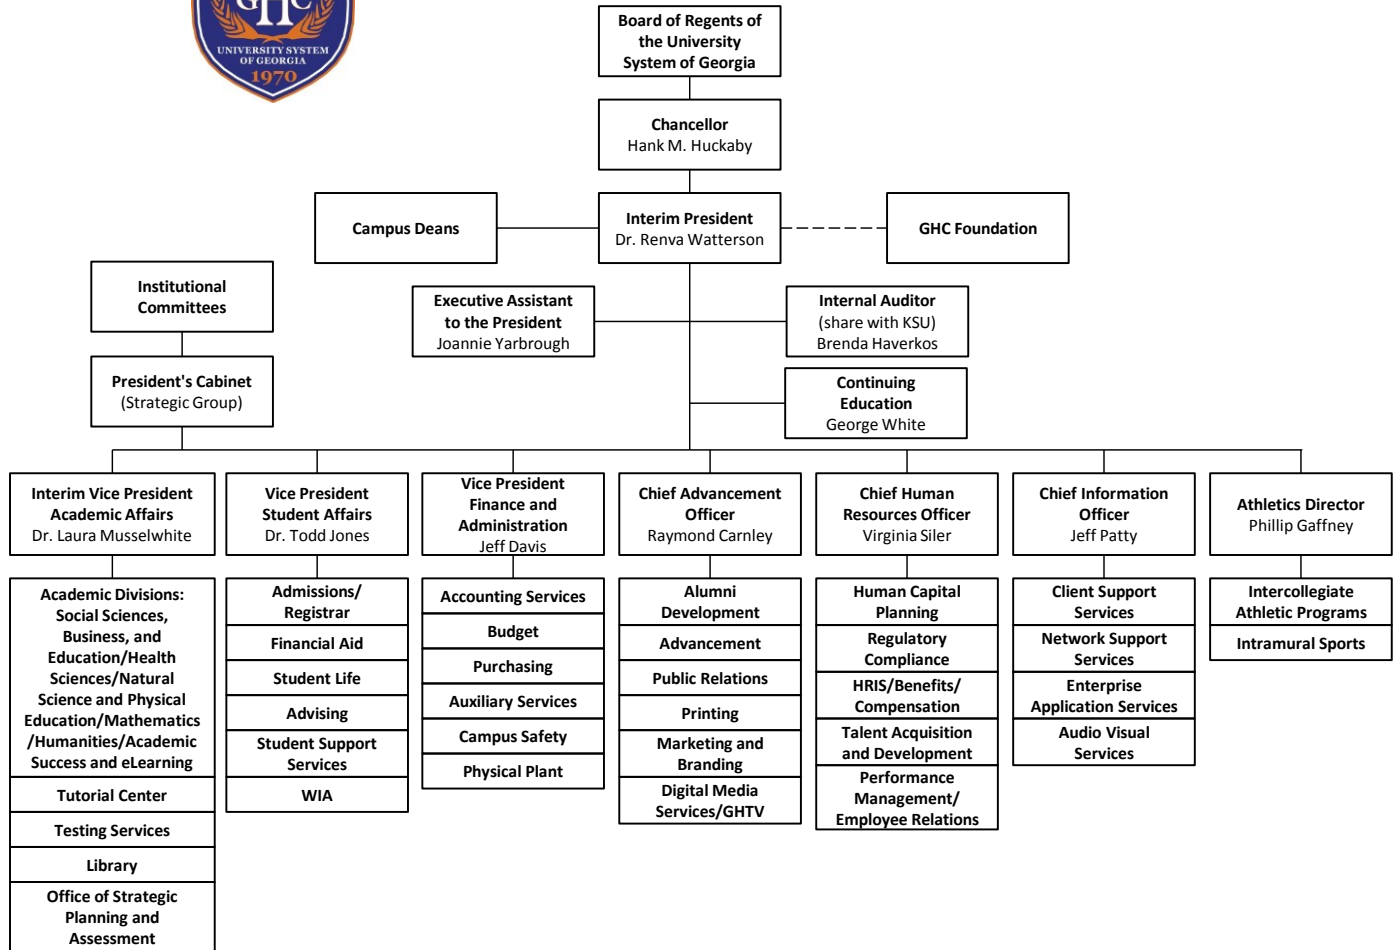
GHC
UNIVERSITY SYSTEM OF GEORGIA
1970

Board of Regents of the University System of Georgia

Chancellor
Hank M. Huckaby

Campus Deans

Interim President
Dr. Renva Watterson

GHC Foundation

Institutional Committees

Executive Assistant to the President
Joannie Yarbrough

Internal Auditor
(share with KSU)
Brenda Haverkos

President's Cabinet
(Strategic Group)

Continuing Education
George White

Interim Vice President Academic Affairs
Dr. Laura Musselwhite

Academic Divisions: Social Sciences, Business, and Education/Health Sciences/Natural Science and Physical Education/Mathematics /Humanities/Academic Success and eLearning

Tutorial Center

Testing Services

Library

Office of Strategic Planning and Assessment

Vice President Student Affairs
Dr. Todd Jones

Admissions/ Registrar

Financial Aid

Student Life

Advising

Student Support Services

WIA

Vice President Finance and Administration
Jeff Davis

Accounting Services

Budget

Purchasing

Auxiliary Services

Campus Safety

Physical Plant

Chief Advancement Officer
Raymond Carnley

Alumni Development

Advancement

Public Relations

Printing

Marketing and Branding

Digital Media Services/GHTV

Chief Human Resources Officer
Virginia Siler

Human Capital Planning

Regulatory Compliance

HRIS/Benefits/ Compensation

Talent Acquisition and Development

Performance Management/ Employee Relations

Chief Information Officer
Jeff Patty

Client Support Services

Network Support Services

Enterprise Application Services

Audio Visual Services

Athletics Director
Phillip Gaffney

Intercollegiate Athletic Programs

Intramural Sports